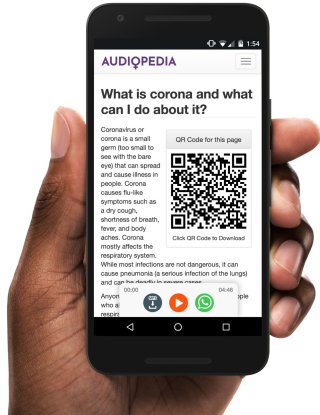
1:54

AUDIOPEDIA

What is corona and what can I do about it?

Coronavirus or corona is a small germ (too small to see with the bare eye) that can spread and cause illness in people. Corona causes flu-like symptoms such as a dry cough, shortness of breath, fever, and body aches. Corona mostly affects the respiratory system.

QR Code for this page

Click QR Code to Download

While most infections are not dangerous, it can cause pneumonia (a serious infection of the lungs) and can be deadly in severe cases.

Anyon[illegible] ple who a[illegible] respi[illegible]

00:00

04:46